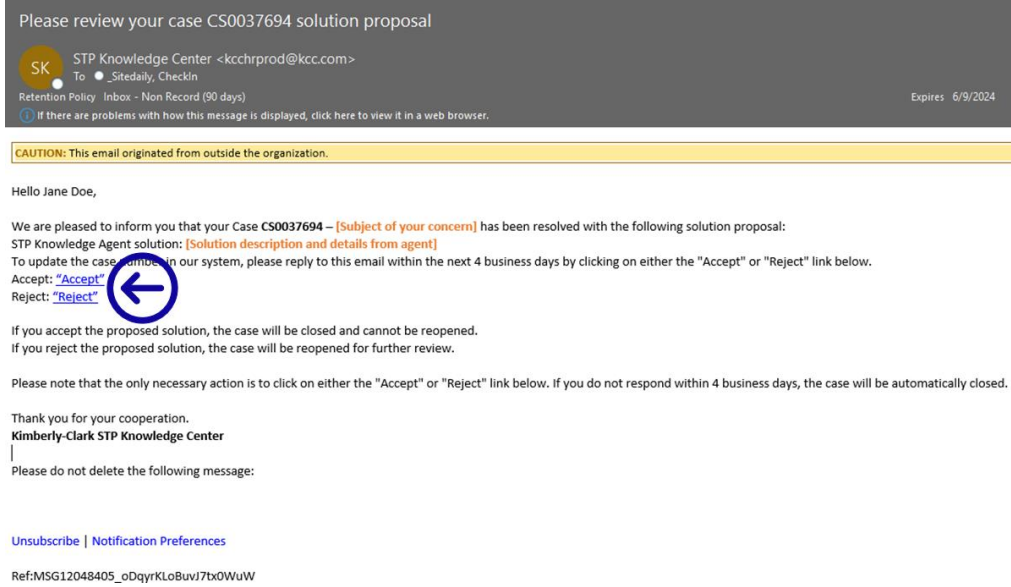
Please review your case CS0037694 solution proposal

SK
STP Knowledge Center <kcchrprod@kcc.com>
To _Sitedaily, CheckIn
Retention Policy Inbox - Non Record (90 days)
Expires 6/9/2024
If there are problems with how this message is displayed, click here to view it in a web browser.

CAUTION: This email originated from outside the organization.

Hello Jane Doe,

We are pleased to inform you that your Case CS0037694 – [Subject of your concern] has been resolved with the following solution proposal:
STP Knowledge Agent solution: [Solution description and details from agent]
To update the case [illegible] in our system, please reply to this email within the next 4 business days by clicking on either the "Accept" or "Reject" link below.
Accept: "Accept"
Reject: "Reject"

If you accept the proposed solution, the case will be closed and cannot be reopened.
If you reject the proposed solution, the case will be reopened for further review.

Please note that the only necessary action is to click on either the "Accept" or "Reject" link below. If you do not respond within 4 business days, the case will be automatically closed.

Thank you for your cooperation.
Kimberly-Clark STP Knowledge Center

Please do not delete the following message:

Unsubscribe | Notification Preferences

Ref:MSG12048405_oDqyrKLoBuvJ7tx0WuW